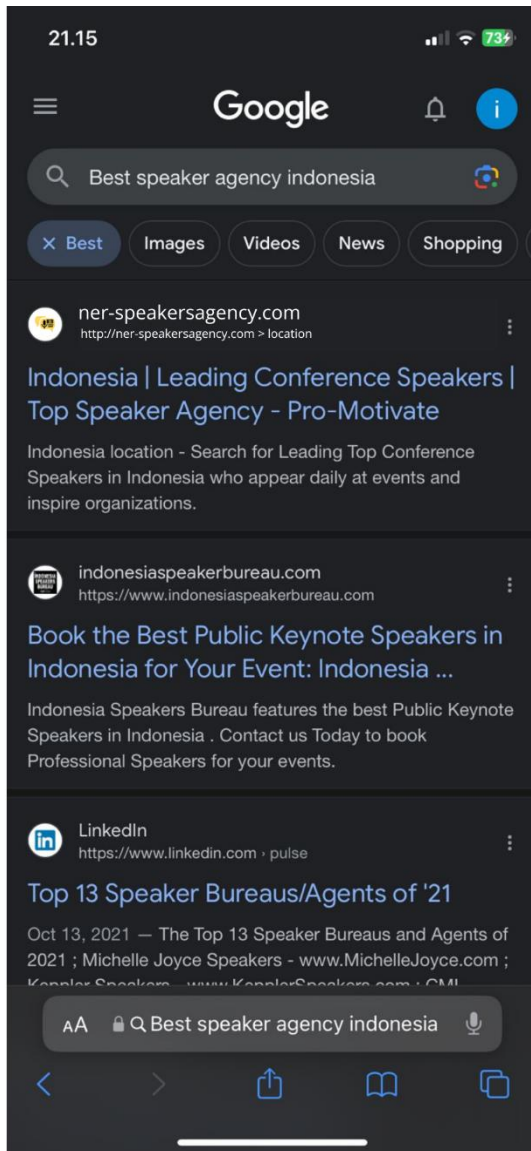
21.15

73

Google

i

Best speaker agency indonesia

× Best
Images
Videos
News
Shopping

ner-speakersagency.com
http://ner-speakersagency.com > location

Indonesia | Leading Conference Speakers | Top Speaker Agency - Pro-Motivate

Indonesia location - Search for Leading Top Conference Speakers in Indonesia who appear daily at events and inspire organizations.

indonesiaspeakerbureau.com
https://www.indonesiaspeakerbureau.com

Book the Best Public Keynote Speakers in Indonesia for Your Event: Indonesia ...

Indonesia Speakers Bureau features the best Public Keynote Speakers in Indonesia . Contact us Today to book Professional Speakers for your events.

LinkedIn
https://www.linkedin.com › pulse

Top 13 Speaker Bureaus/Agents of '21

Oct 13, 2021 — The Top 13 Speaker Bureaus and Agents of 2021 ; Michelle Joyce Speakers - www.MichelleJoyce.com ; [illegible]

AA Best speaker agency indonesia